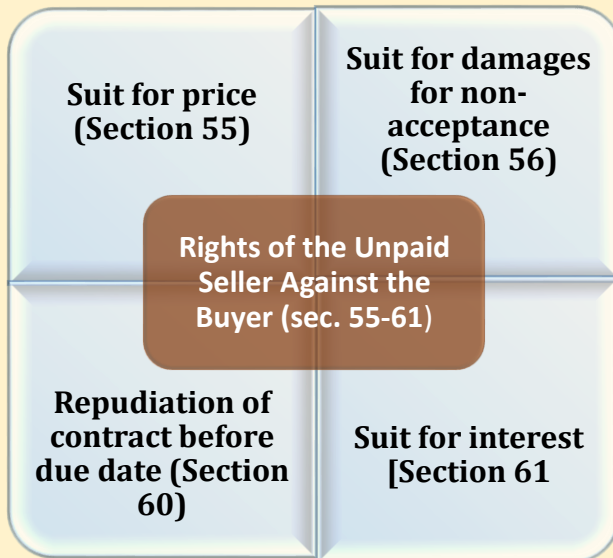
Suit for price (Section 55)

Suit for damages for non-acceptance (Section 56)

Rights of the Unpaid Seller Against the Buyer (sec. 55-61)

Repudiation of contract before due date (Section 60)

Suit for interest [Section 61